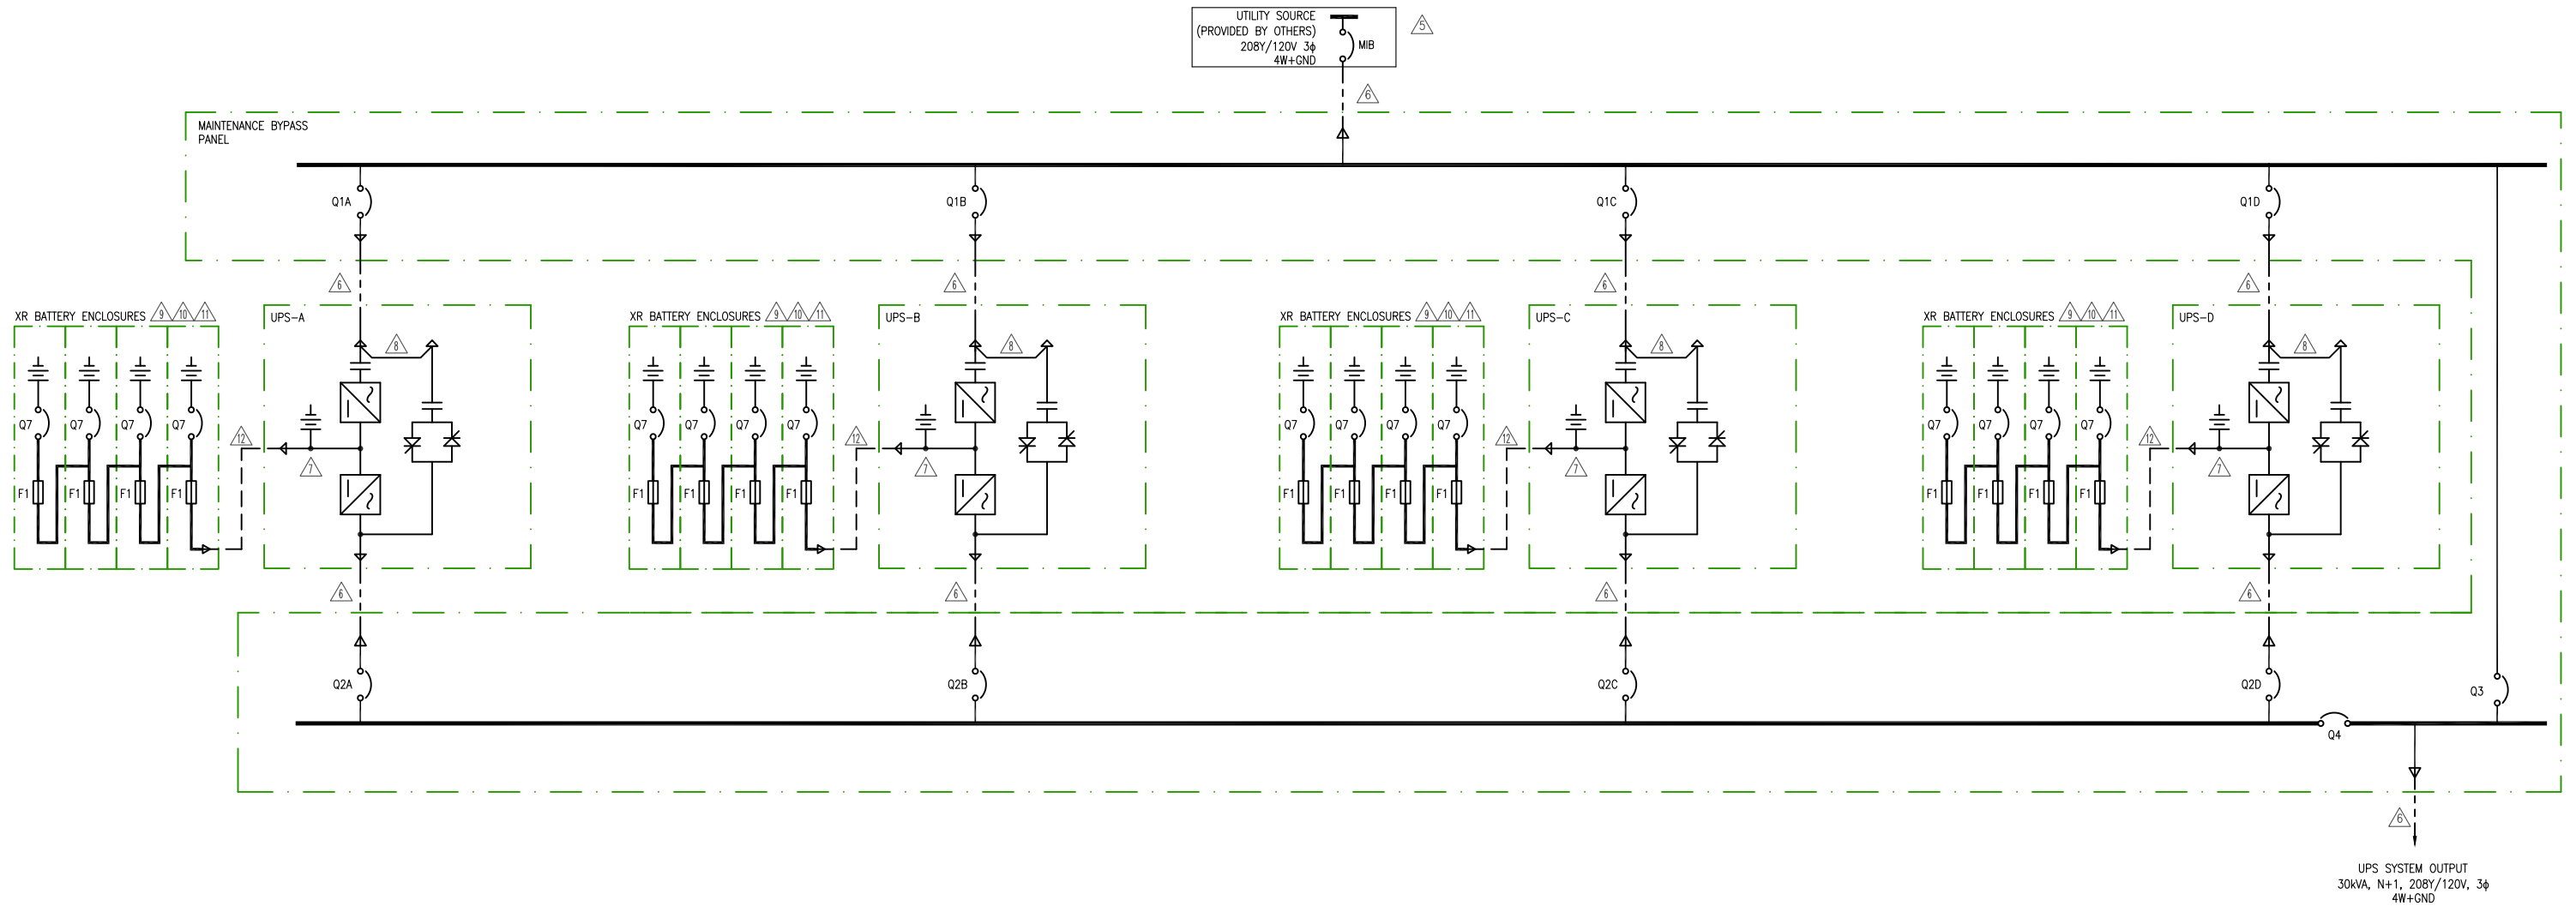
UTILITY SOURCE
(PROVIDED BY OTHERS)
208Y/120V 3ϕ
4W+GND

MIB

5

6

MAINTENANCE BYPASS
PANEL

Q1A

Q1B

Q1C

Q1D

6

6

6

6

XR BATTERY ENCLOSURES 9 10 11

UPS-A

8

Q7 Q7 Q7 Q7

12

7

F1 F1 F1 F1

XR BATTERY ENCLOSURES 9 10 11

UPS-B

8

Q7 Q7 Q7 Q7

12

7

F1 F1 F1 F1

XR BATTERY ENCLOSURES 9 10 11

UPS-C

8

Q7 Q7 Q7 Q7

12

7

F1 F1 F1 F1

XR BATTERY ENCLOSURES 9 10 11

UPS-D

8

Q7 Q7 Q7 Q7

12

7

F1 F1 F1 F1

6

6

6

6

Q2A

Q2B

Q2C

Q2D

Q3

Q4

6

UPS SYSTEM OUTPUT
30kVA, N+1, 208Y/120V, 3ϕ
4W+GND